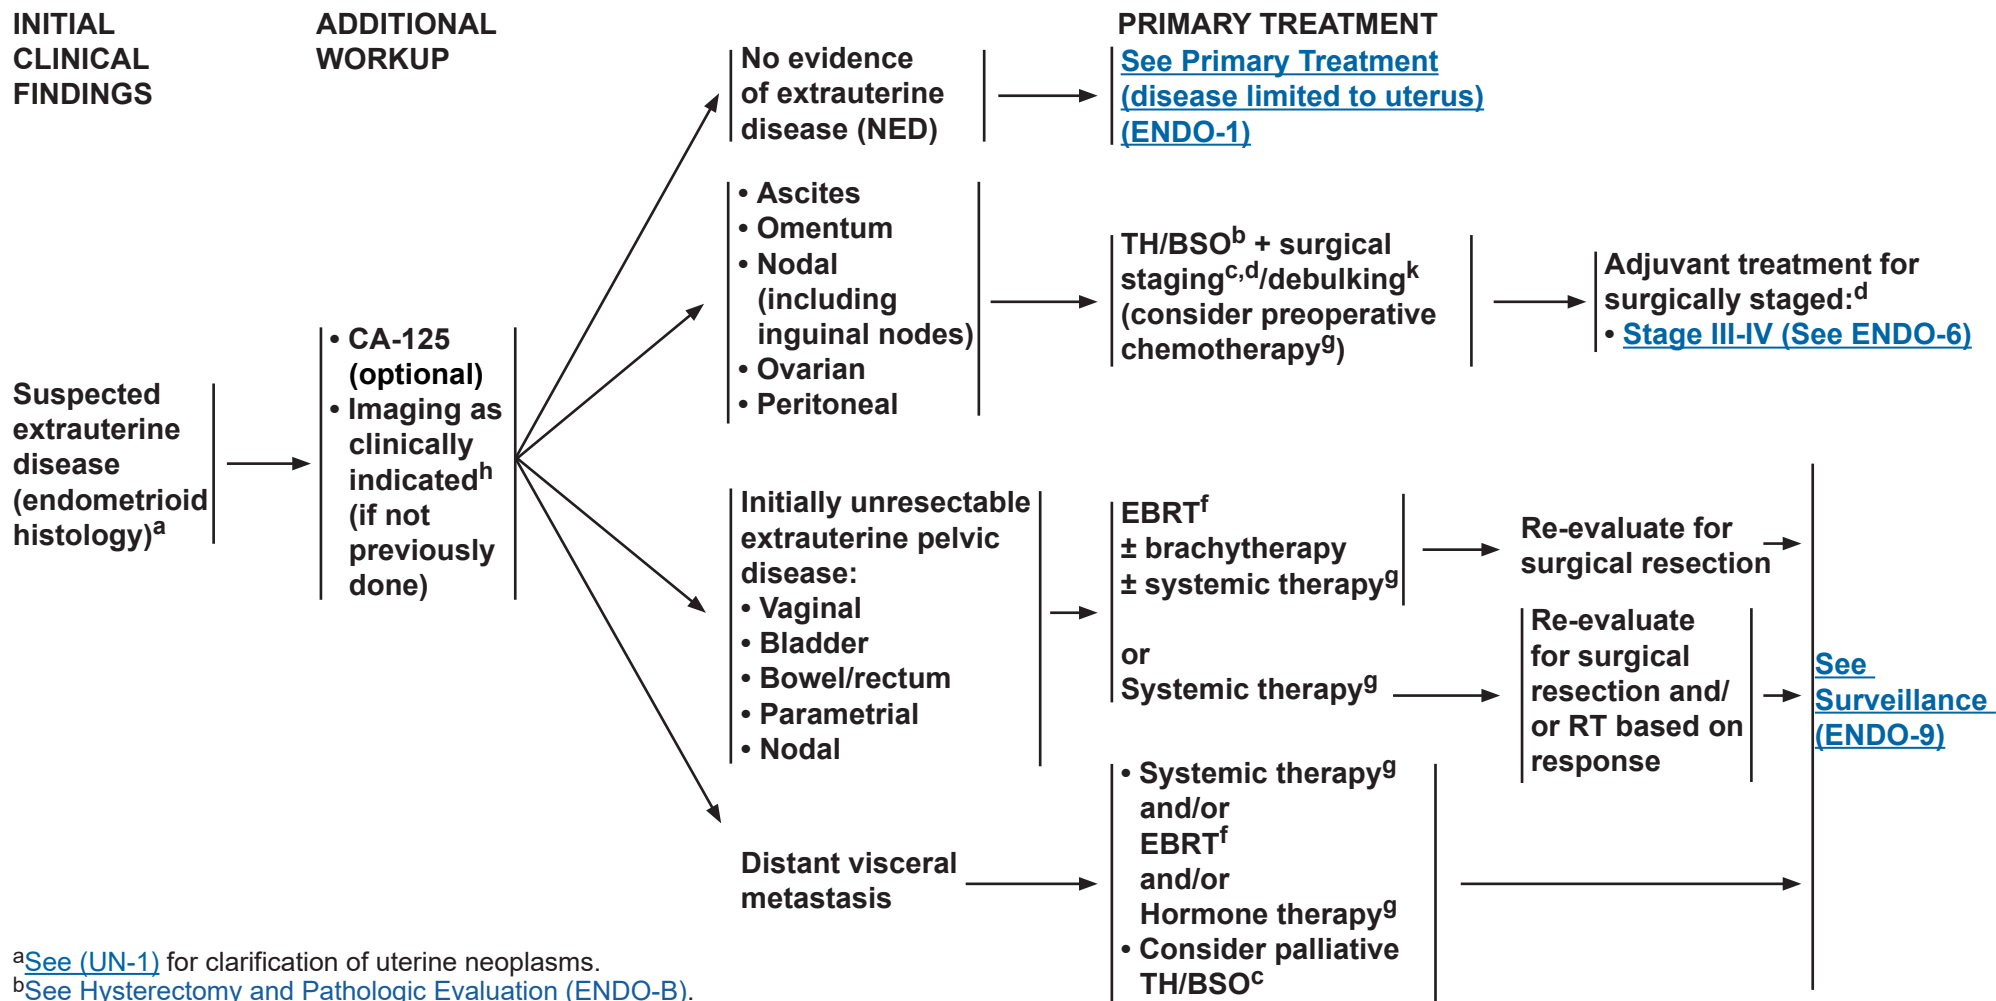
INITIAL CLINICAL FINDINGS

ADDITIONAL WORKUP

PRIMARY TREATMENT

No evidence of extrauterine disease (NED)

See Primary Treatment (disease limited to uterus) (ENDO-1)

• Ascites
• Omentum
• Nodal (including inguinal nodes)
• Ovarian
• Peritoneal

TH/BSO$^{b}$ + surgical staging$^{c,d}$/debulking$^{k}$ (consider preoperative chemotherapy$^{g}$)

Adjuvant treatment for surgically staged:$^{d}$
• Stage III-IV (See ENDO-6)

Suspected extrauterine disease (endometrioid histology)$^{a}$

• CA-125 (optional)
• Imaging as clinically indicated$^{h}$ (if not previously done)

Initially unresectable extrauterine pelvic disease:
• Vaginal
• Bladder
• Bowel/rectum
• Parametrial
• Nodal

EBRT$^{f}$
± brachytherapy
± systemic therapy$^{g}$

or
Systemic therapy$^{g}$

Re-evaluate for surgical resection

Re-evaluate for surgical resection and/ or RT based on response

See Surveillance (ENDO-9)

Distant visceral metastasis

• Systemic therapy$^{g}$ and/or EBRT$^{f}$ and/or Hormone therapy$^{g}$
• Consider palliative TH/BSO$^{c}$

$^{a}$See (UN-1) for clarification of uterine neoplasms.
$^{b}$See Hysterectomy and Pathologic Evaluation (ENDO-B).